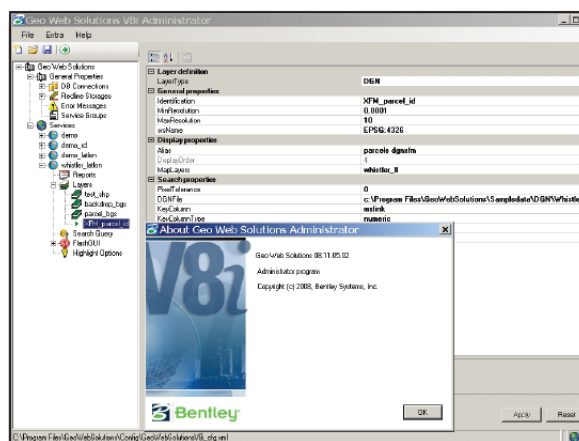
Geo Web Solutions V8i Administrator

File Extra Help

Geo Web Solutions
General Properties
DB Connections
Redline Storages
Error Messages
Service Groups
Services
demo
demo_id
demo_fallen
whistler_fallen
Reports
Layers
text_shp
backdrop_bgs
parcel_bgs
XFM_parcel_id
Search Query
FlashGUI
Highlight Options

Layer definition
LayerType | DGN
General properties
Identification | XFM_parcel_id
MinResolution | 0.0001
MaxResolution | 10
wsName | EPSG:4326
Display properties
Alias | parcels dgnxfm
DisplayOrder | 4
MapLayers | whistler_ll
Search properties
PixelTolerance | 0
DGNFile | c:\Program Files\GeoWebSolutions\Sampledata\DGN\Whistle
KeyColumn | mslink
KeyColumnType | numeric

About Geo Web Solutions Administrator

V8i

Geo Web Solutions 08.11.05.02

Administrator program

Copyright (c) 2008, Bentley Systems, Inc.

Bentley

OK

Apply Reset

C:\Program Files\GeoWebSolutions\Config\GeoWebSolutions\ll_cfg.xml